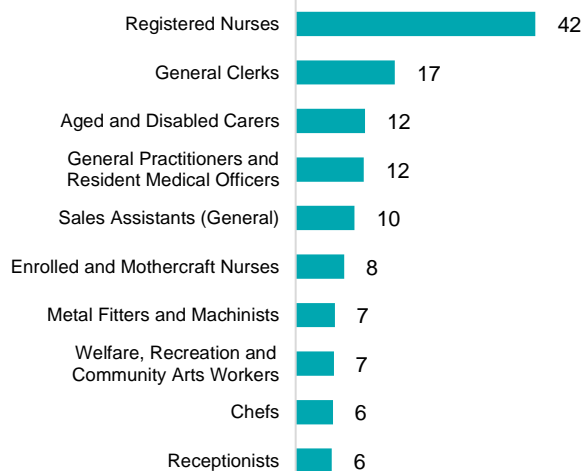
| Occupation | Value |
|---|---|
| Registered Nurses | 42 |
| General Clerks | 17 |
| Aged and Disabled Carers | 12 |
| General Practitioners and Resident Medical Officers | 12 |
| Sales Assistants (General) | 10 |
| Enrolled and Mothercraft Nurses | 8 |
| Metal Fitters and Machinists | 7 |
| Welfare, Recreation and Community Arts Workers | 7 |
| Chefs | 6 |
| Receptionists | 6 |